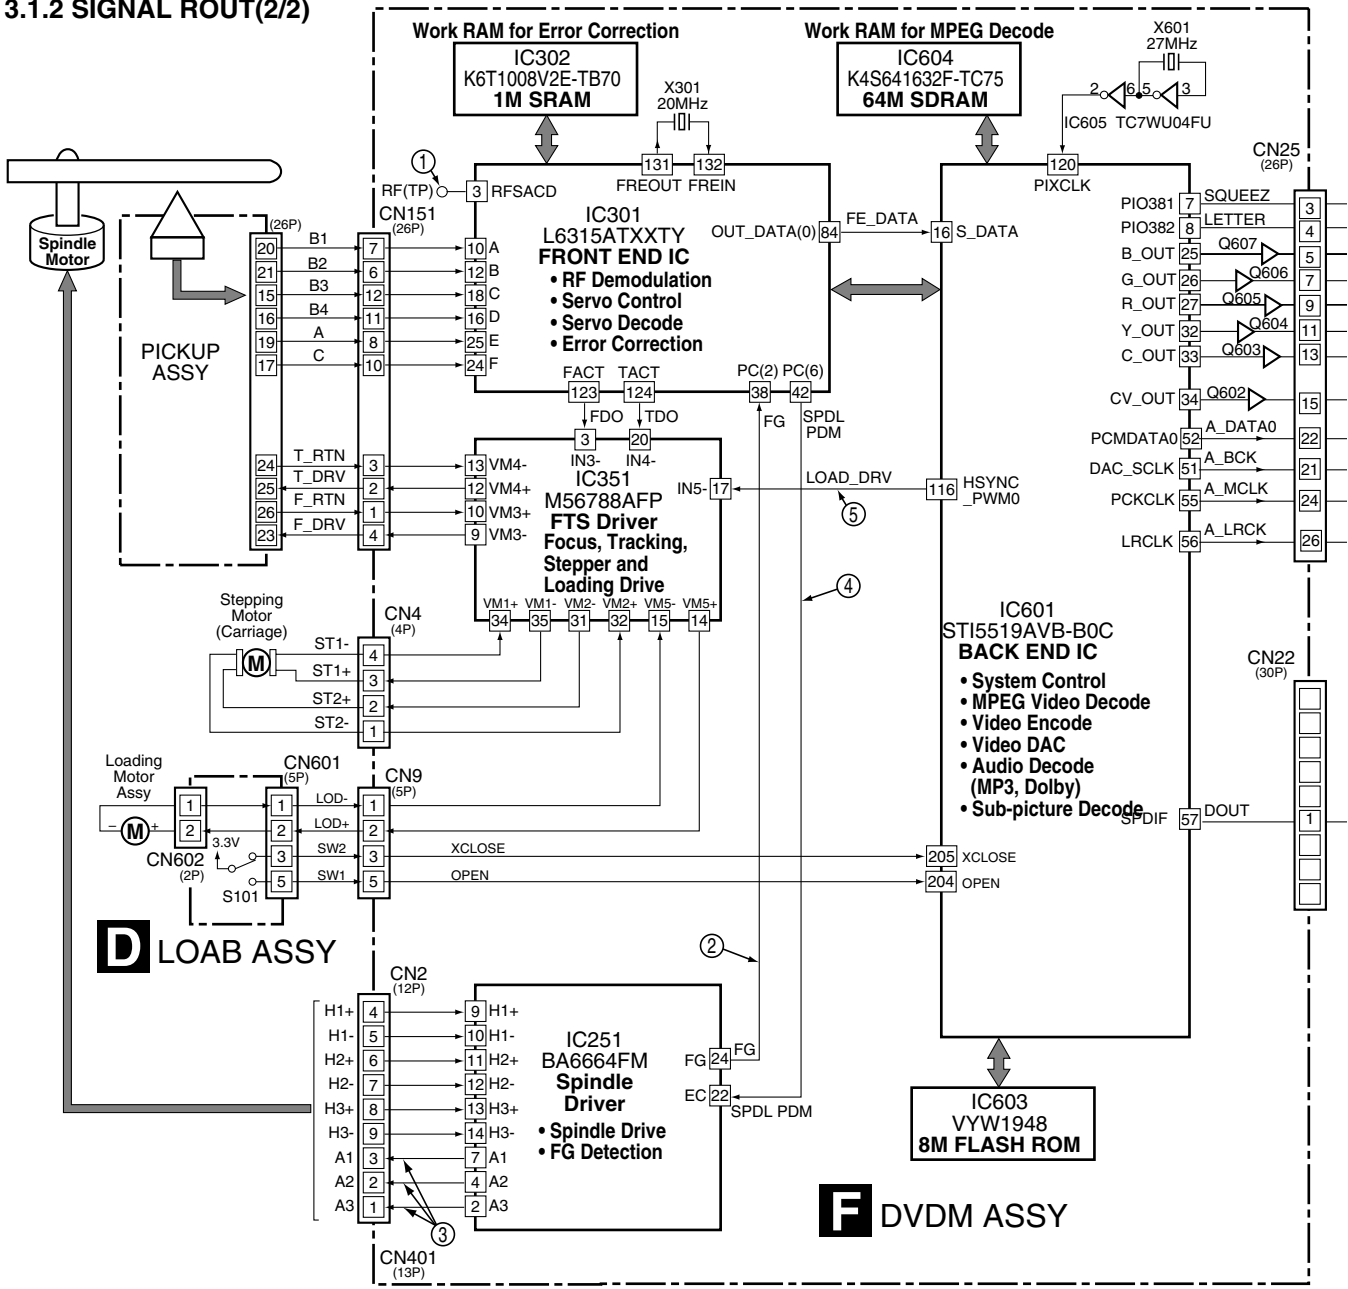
3.1.2 SIGNAL ROUT(2/2)

Work RAM for Error Correction
IC302
K6T1008V2E-TB70
1M SRAM

Work RAM for MPEG Decode
IC604
K4S641632F-TC75
64M SDRAM

X301
20MHz

X601
27MHz

2 6 5 3
IC605 TC7WU04FU

CN25
(26P)

Spindle Motor

PICKUP ASSY

(26P)
20 21 15 16 19 17
B1 B2 B3 B4 A C

CN151
(26P)
7 6 12 11 8 10

① RF(TP) 3 RFSACD
131 132
FREOUT FREIN

IC301
L6315ATXXTY
FRONT END IC
• RF Demodulation
• Servo Control
• Servo Decode
• Error Correction

10 A
12 B
18 C
16 D
25 E
24 F

OUT_DATA(0) 84 FE_DATA 16 S_DATA

120 PIXCLK

PIO381 7 SQUEEZ 3
PIO382 8 LETTER 4
B_OUT 25 Q607 5
G_OUT 26 Q606 7
R_OUT 27 Q605 9
Y_OUT 32 Q604 11
C_OUT 33 Q603 13
CV_OUT 34 Q602 15
PCMDATA0 52 A_DATA0 22
DAC_SCLK 51 A_BCK 21
PCKCLK 55 A_MCLK 24
LRCLK 56 A_LRCK 26

FACT TACT
123 124
FDO TDO
PC(2) PC(6)
38 42
FG SPDL PDM

24 T_RTN 3
25 T_DRV 2
26 F_RTN 1
23 F_DRV 4

3 20
IN3- IN4-
IC351
M56788AFP
FTS Driver
Focus, Tracking, Stepper and Loading Drive
13 VM4-
12 VM4+
10 VM3+
9 VM3-
IN5- 17
LOAD_DRV ⑤
116 HSYNC _PWM0

VM1+ VM1- VM2- VM2+ VM5- VM5+
34 35 31 32 15 14

④

Stepping Motor (Carriage)
M
CN4
(4P)
ST1- 4
ST1+ 3
ST2+ 2
ST2- 1

IC601
STI5519AVB-B0C
BACK END IC
• System Control
• MPEG Video Decode
• Video Encode
• Video DAC
• Audio Decode (MP3, Dolby)
• Sub-picture Decode

CN22
(30P)

SPDIF 57 DOUT 1

Loading Motor Assy
M
CN601
(5P)
1 2
1 LOD-
2 LOD+
3.3V
3 SW2
5 SW1
CN602
(2P)
S101
CN9
(5P)
1 2 3 5
XCLOSE
OPEN
205 XCLOSE
204 OPEN

D LOAB ASSY

②

CN2
(12P)
H1+ 4
H1- 5
H2+ 6
H2- 7
H3+ 8
H3- 9
A1 3
A2 2
A3 1
③
CN401
(13P)

9 H1+
10 H1-
11 H2+
12 H2-
13 H3+
14 H3-
7 A1
4 A2
2 A3

IC251
BA6664FM
Spindle Driver
• Spindle Drive
• FG Detection

FG 24 FG
EC 22 SPDL PDM

IC603
VYW1948
8M FLASH ROM

F DVDM ASSY